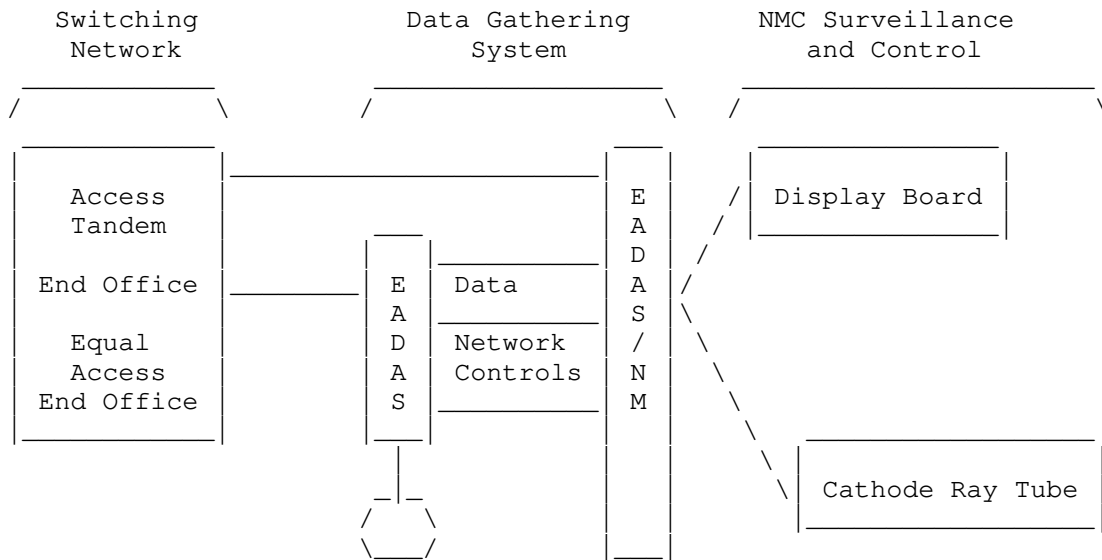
Switching Network

Data Gathering System

NMC Surveillance and Control

Access Tandem

End Office

Equal Access End Office

E A D A S

Data

Network Controls

E A D A S / N M

Display Board

Cathode Ray Tube